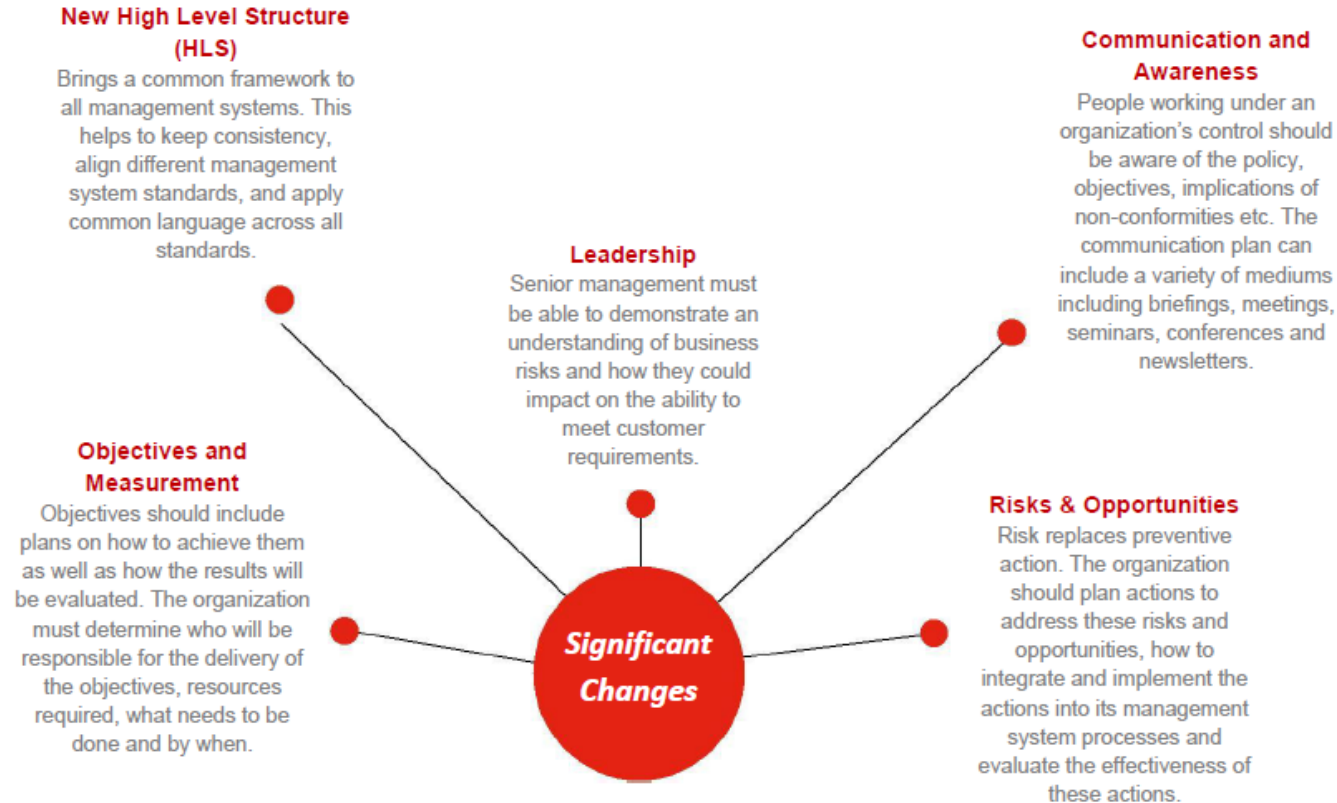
New High Level Structure (HLS)
Brings a common framework to all management systems. This helps to keep consistency, align different management system standards, and apply common language across all standards.

Communication and Awareness
People working under an organization's control should be aware of the policy, objectives, implications of non-conformities etc. The communication plan can include a variety of mediums including briefings, meetings, seminars, conferences and newsletters.

Leadership
Senior management must be able to demonstrate an understanding of business risks and how they could impact on the ability to meet customer requirements.

Objectives and Measurement
Objectives should include plans on how to achieve them as well as how the results will be evaluated. The organization must determine who will be responsible for the delivery of the objectives, resources required, what needs to be done and by when.

Risks & Opportunities
Risk replaces preventive action. The organization should plan actions to address these risks and opportunities, how to integrate and implement the actions into its management system processes and evaluate the effectiveness of these actions.

Significant Changes